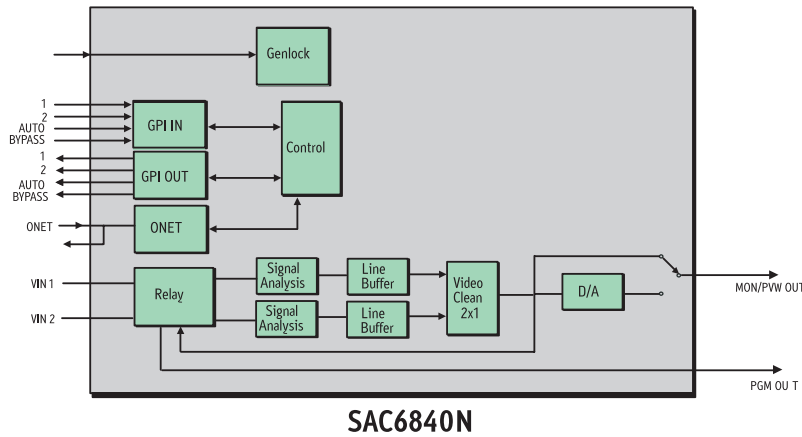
Genlock

1
2
AUTO
BYPASS

GPI IN

Control

1
2
AUTO
BYPASS

GPI OUT

ONET

ONET

VIN 1

VIN 2

Relay

Signal Analysis

Signal Analysis

Line Buffer

Line Buffer

Video Clean 2x1

D/A

MON/PVW OUT

PGM OUT

SAC6840N